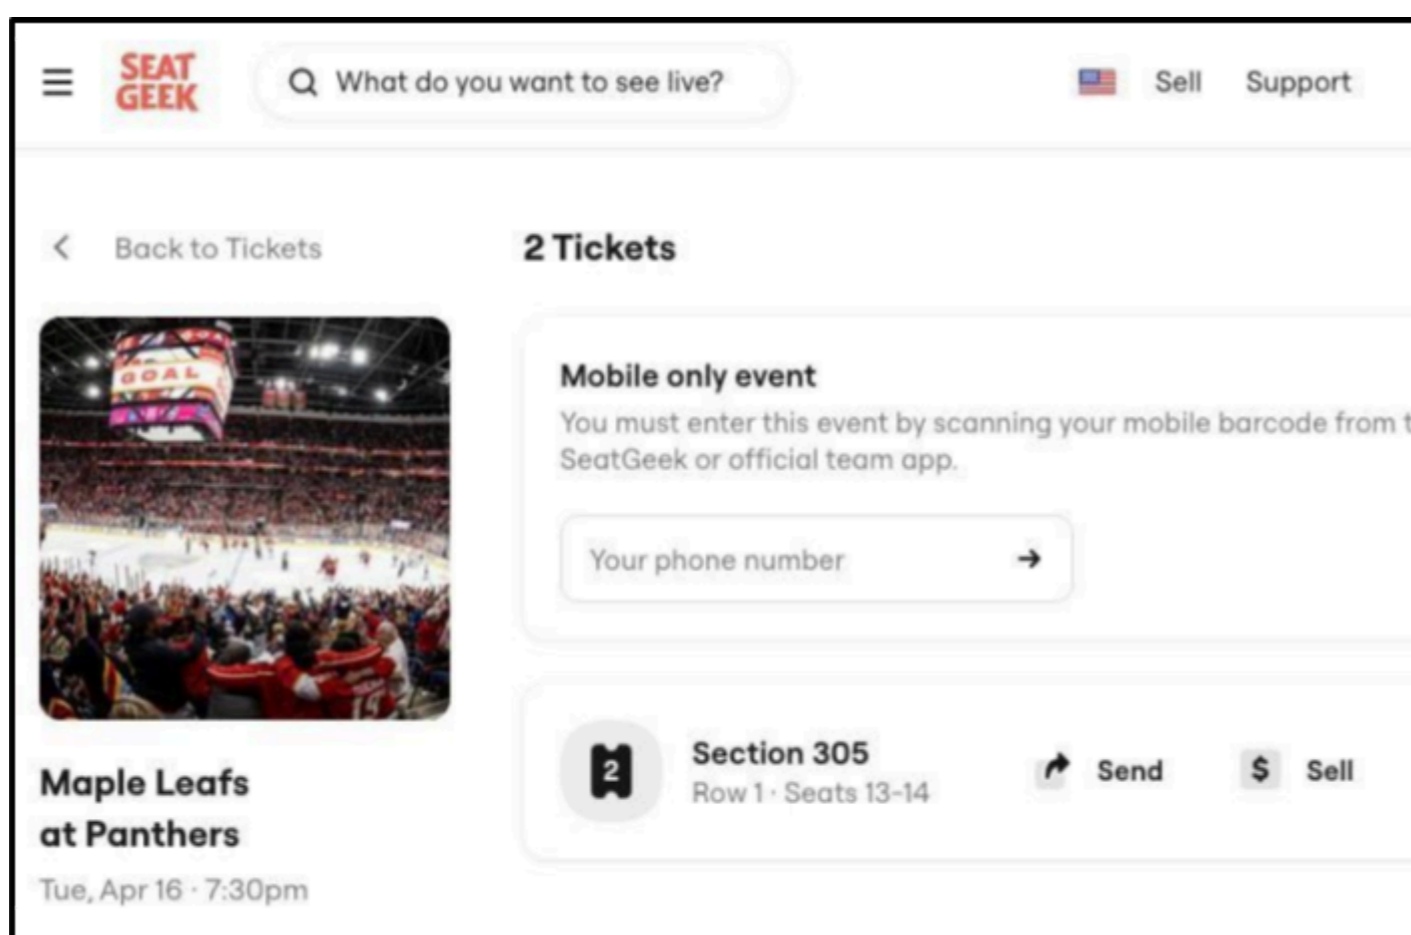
SEAT GEEK

What do you want to see live?

Sell Support

Back to Tickets

GOAL

Maple Leafs at Panthers

Tue, Apr 16 · 7:30pm

2 Tickets

Mobile only event

You must enter this event by scanning your mobile barcode from t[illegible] SeatGeek or official team app.

Your phone number

2

Section 305

Row 1 · Seats 13-14

Send

$ Sell